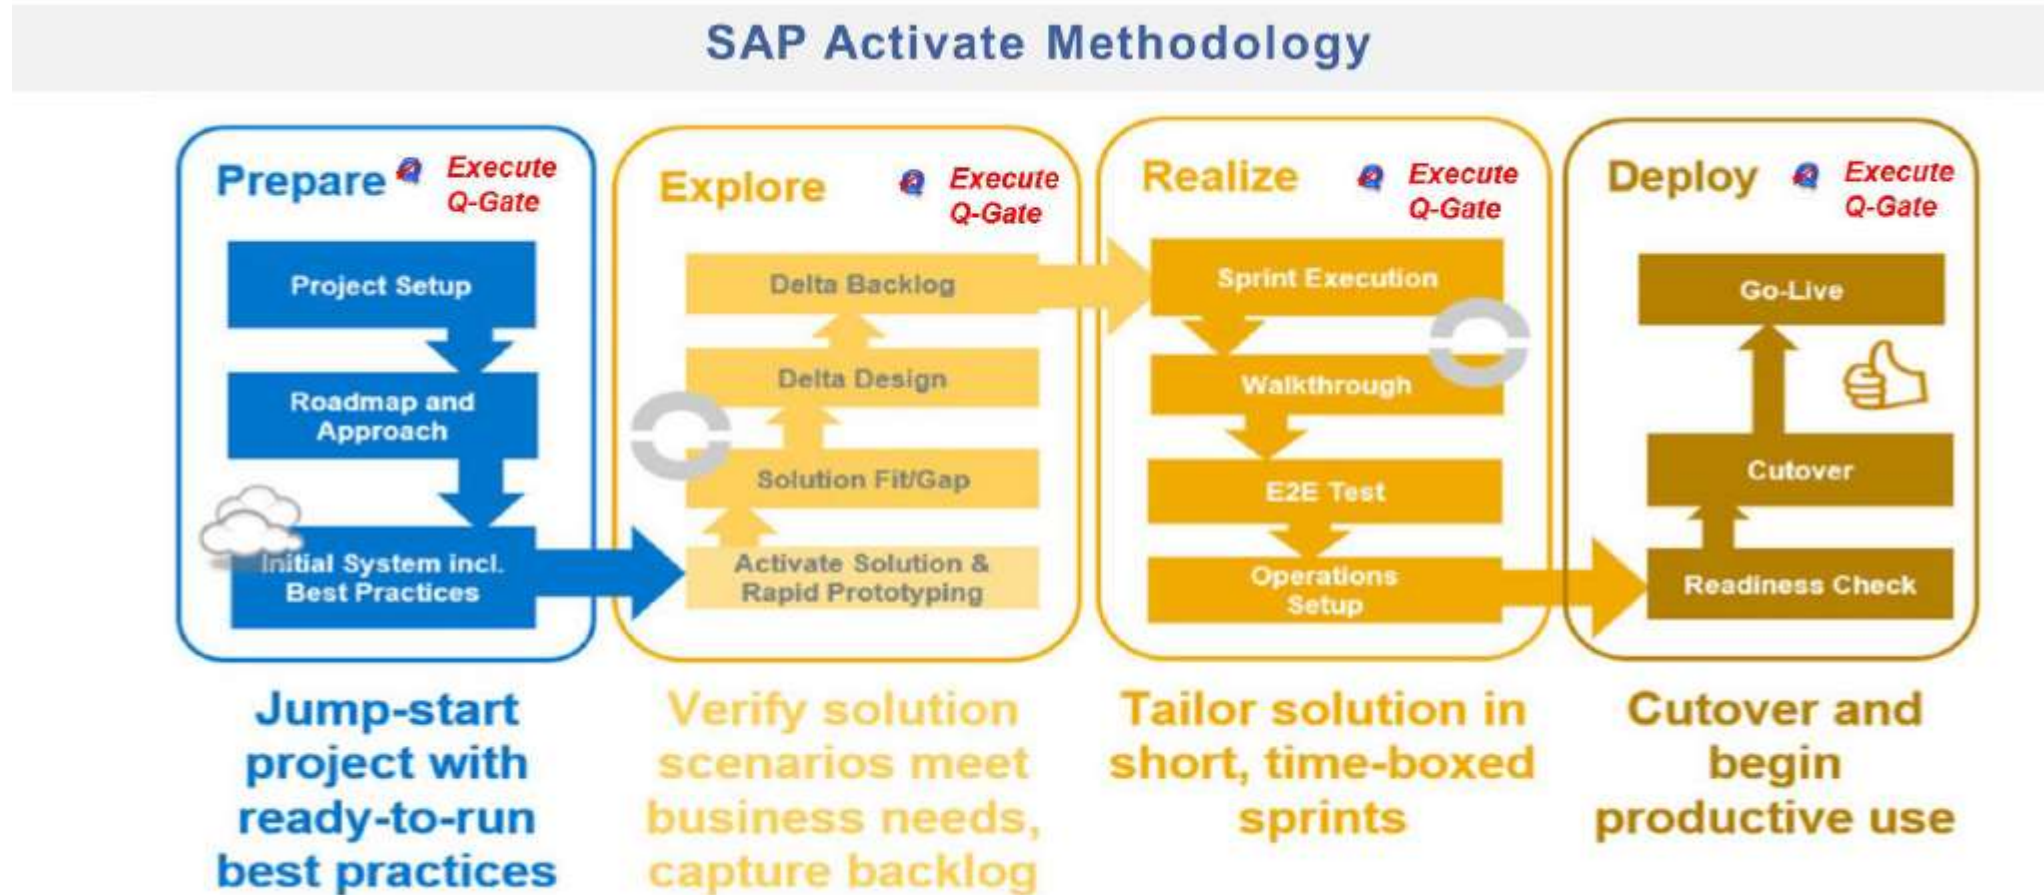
SAP Activate Methodology

Prepare Execute Q-Gate

Project Setup

Roadmap and Approach

Initial System incl. Best Practices

Jump-start project with ready-to-run best practices

Explore Execute Q-Gate

Delta Backlog

Delta Design

Solution Fit/Gap

Activate Solution & Rapid Prototyping

Verify solution scenarios meet business needs, capture backlog

Realize Execute Q-Gate

Sprint Execution

Walkthrough

E2E Test

Operations Setup

Tailor solution in short, time-boxed sprints

Deploy Execute Q-Gate

Go-Live

Cutover

Readiness Check

Cutover and begin productive use